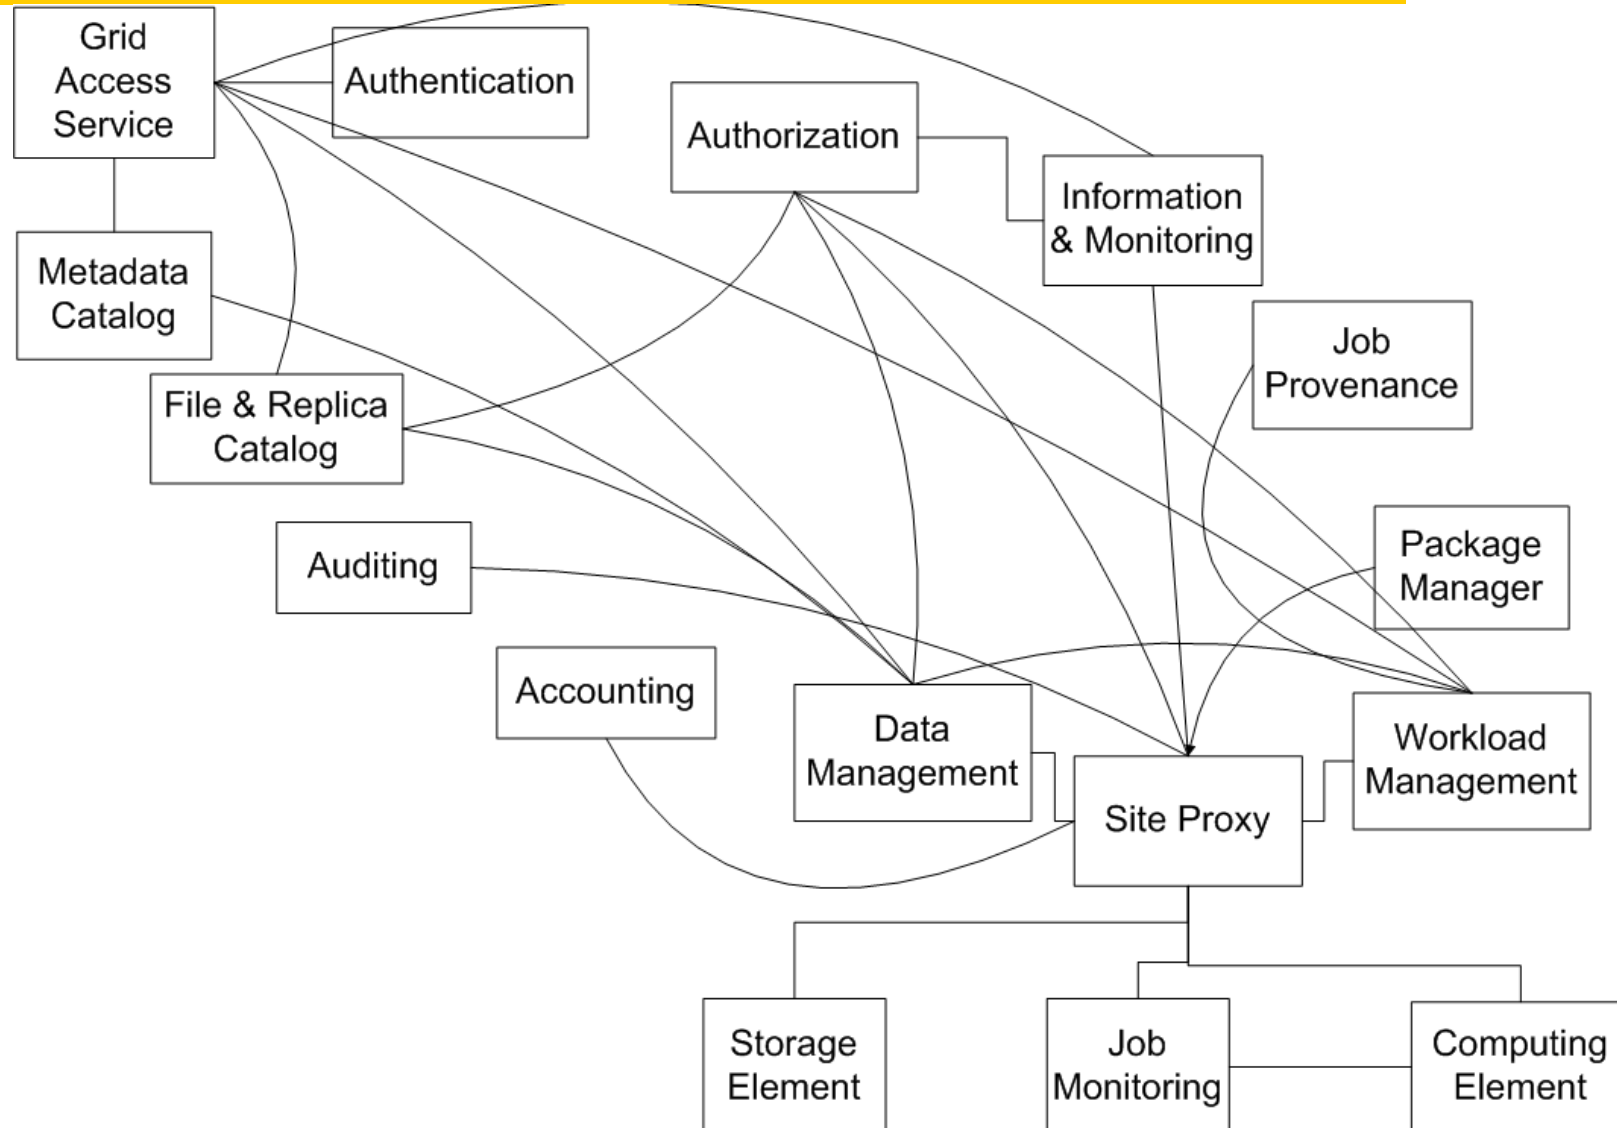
Grid Access Service

Authentication

Authorization

Information & Monitoring

Metadata Catalog

Job Provenance

File & Replica Catalog

Auditing

Package Manager

Accounting

Data Management

Workload Management

Site Proxy

Storage Element

Job Monitoring

Computing Element